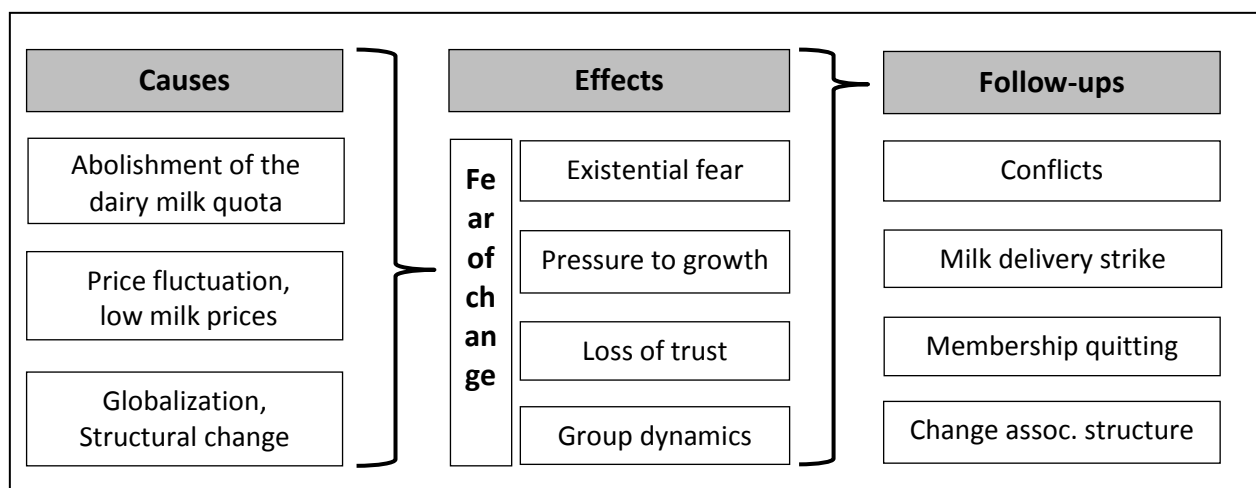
Causes

Abolishment of the dairy milk quota

Price fluctuation, low milk prices

Globalization, Structural change

Effects

Fear of change

Existential fear

Pressure to growth

Loss of trust

Group dynamics

Follow-ups

Conflicts

Milk delivery strike

Membership quitting

Change assoc. structure